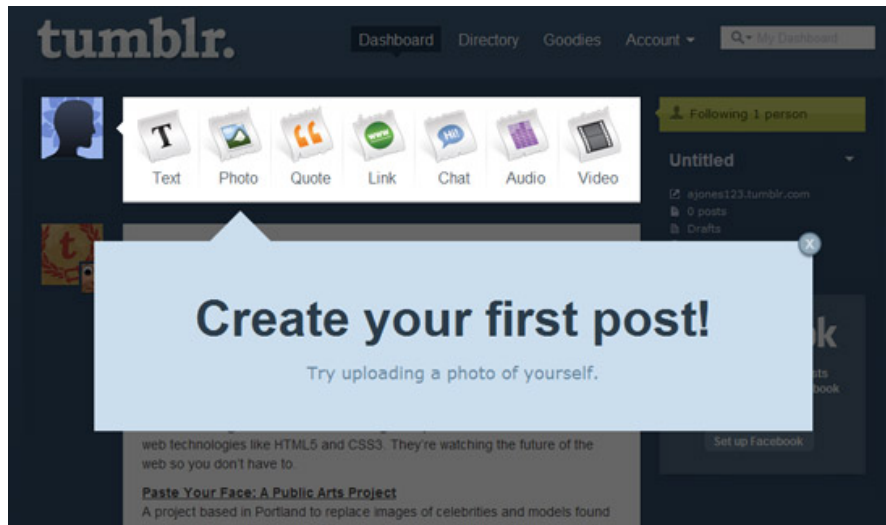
tumblr.

Dashboard Directory Goodies Account

My Dashboard

T Text Photo Quote Link Chat Audio Video

www

Hi!

Following 1 person

Untitled

ajones123.tumblr.com

0 posts

Drafts

X

Create your first post!

Try uploading a photo of yourself.

web technologies like HTML5 and CSS3. They're watching the future of the web so you don't have to.

Paste Your Face: A Public Arts Project

A project based in Portland to replace images of celebrities and models found

Set up Facebook